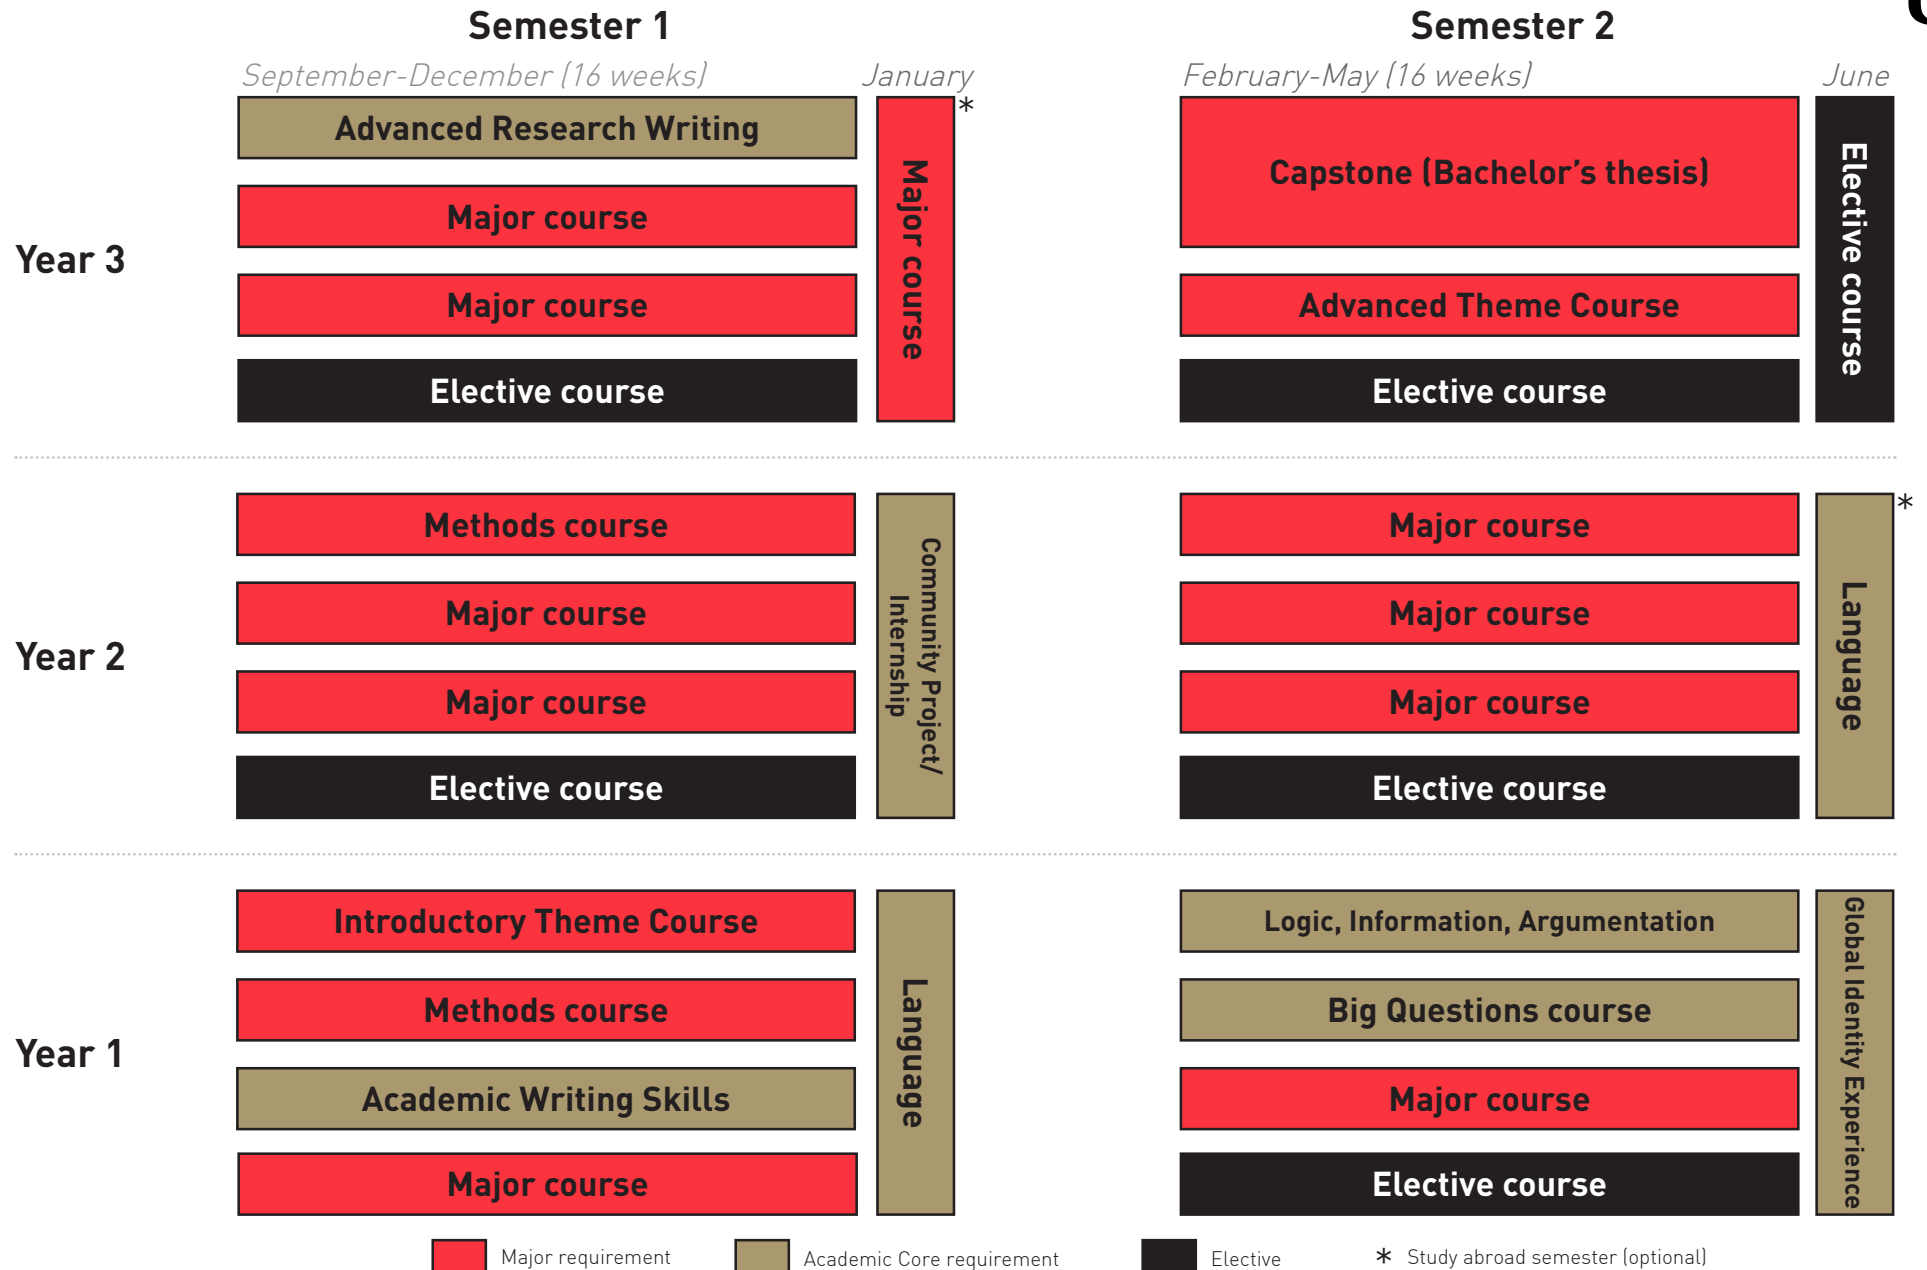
Semester 1

September-December (16 weeks)

January

Semester 2

February-May (16 weeks)

June

Year 3

Advanced Research Writing

Major course

Major course

Elective course

Major course

*

Capstone (Bachelor's thesis)

Advanced Theme Course

Elective course

Elective course

Year 2

Methods course

Major course

Major course

Elective course

Community Project/ Internship

Major course

Major course

Major course

Elective course

Language

*

Year 1

Introductory Theme Course

Methods course

Academic Writing Skills

Major course

Language

Logic, Information, Argumentation

Big Questions course

Major course

Elective course

Global Identity Experience

Major requirement

Academic Core requirement

Elective

* Study abroad semester (optional)